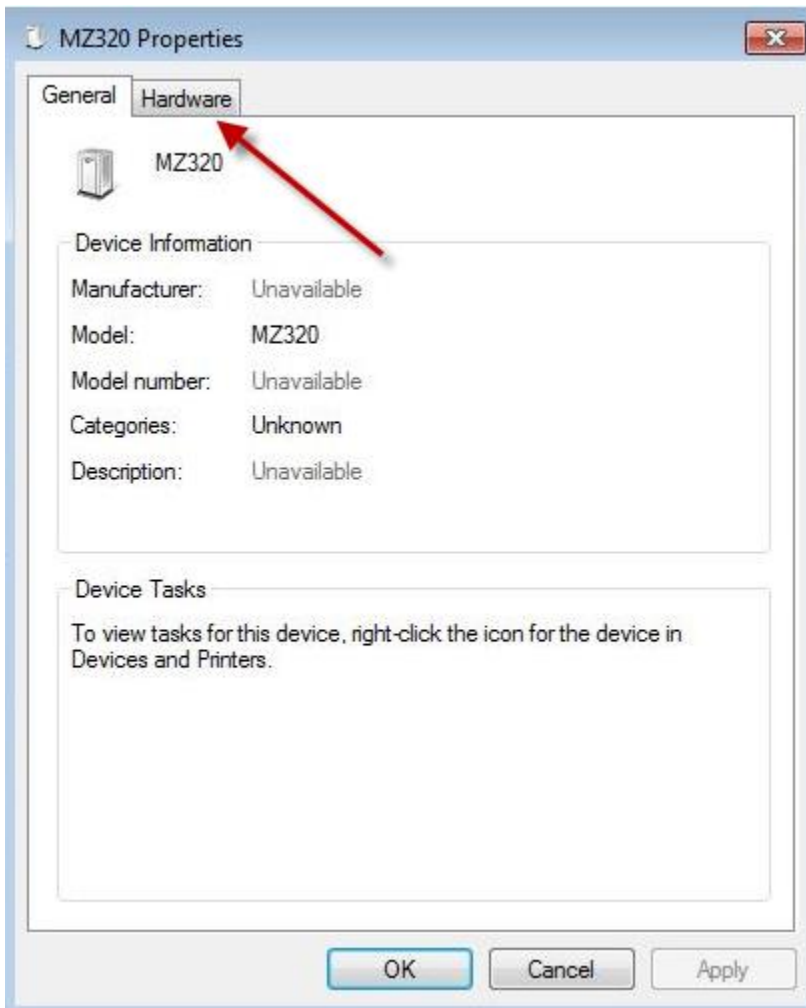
MZ320 Properties

General Hardware

MZ320

Device Information

Manufacturer: Unavailable

Model: MZ320

Model number: Unavailable

Categories: Unknown

Description: Unavailable

Device Tasks

To view tasks for this device, right-click the icon for the device in Devices and Printers.

OK Cancel Apply